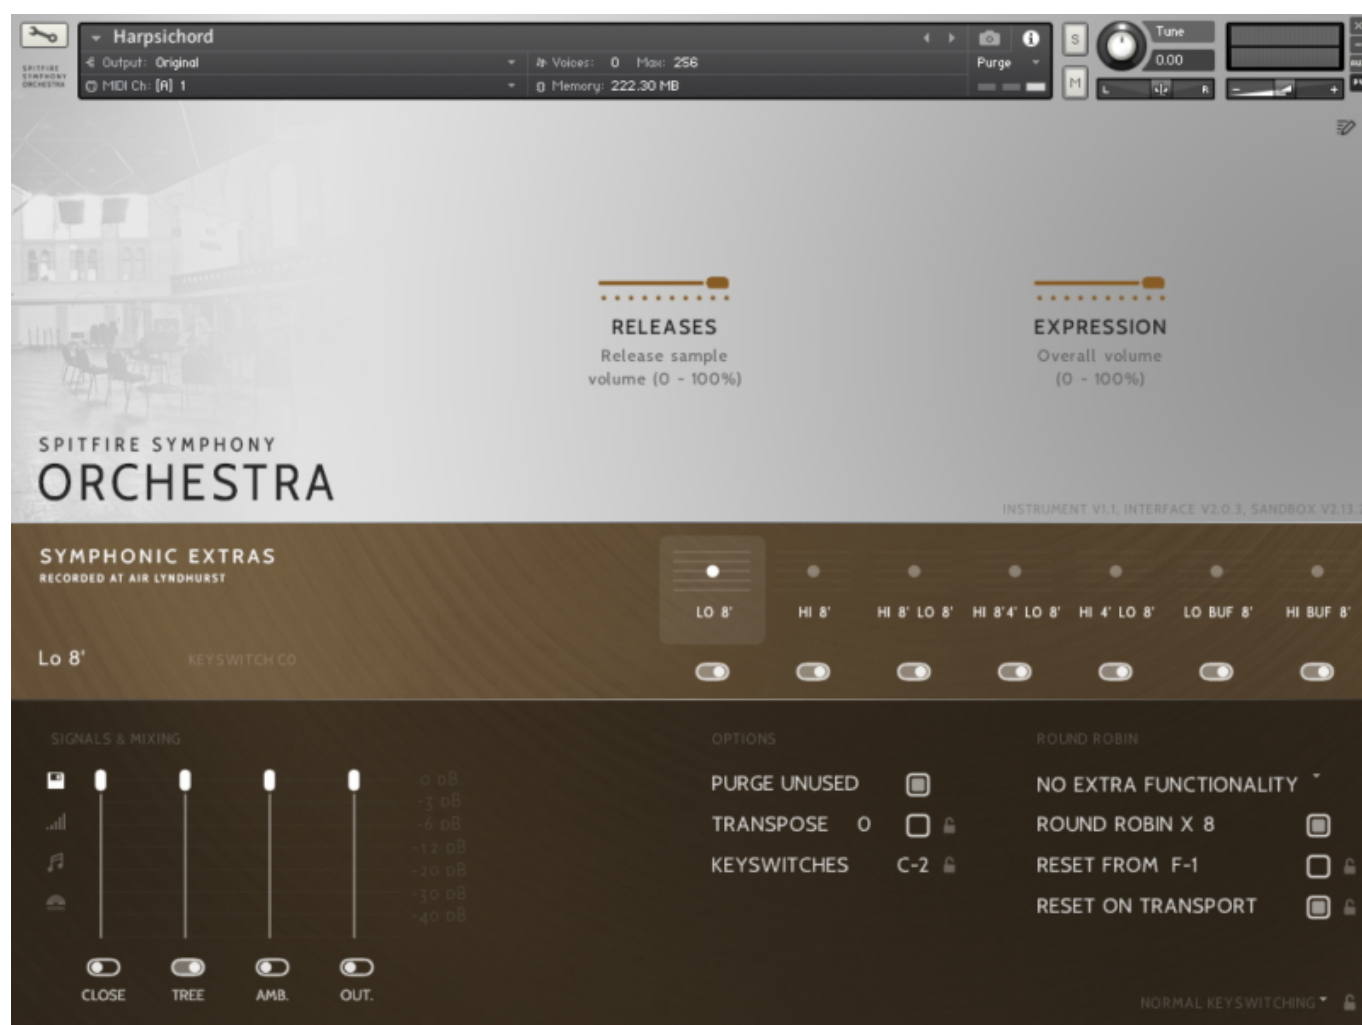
SPITFIRE SYMPHONY ORCHESTRA

Harpsichord
Output: Original
MIDI Ch: [A] 1
Voices: 0 Max: 256
Memory: 222.30 MB
Purge
S
M
Tune
0.00
L R

RELEASES
Release sample volume (0 - 100%)

EXPRESSION
Overall volume (0 - 100%)

SPITFIRE SYMPHONY
ORCHESTRA

INSTRUMENT V1.1, INTERFACE V2.0.3, SANDBOX V2.13

SYMPHONIC EXTRAS
RECORDED AT AIR LYNDHURST

Lo 8'
KEYSWITCH C0

LO 8'
HI 8'
HI 8' LO 8'
HI 8'4' LO 8'
HI 4' LO 8'
LO BUF 8'
HI BUF 8'

SIGNALS & MIXING
0 dB
-3 dB
-6 dB
-12 dB
-20 dB
-30 dB
-40 dB
CLOSE
TREE
AMB.
OUT.

OPTIONS
PURGE UNUSED
TRANSPOSE 0
KEYSWITCHES C-2

ROUND ROBIN
NO EXTRA FUNCTIONALITY
ROUND ROBIN X 8
RESET FROM F-1
RESET ON TRANSPORT

NORMAL KEYSWITCHING